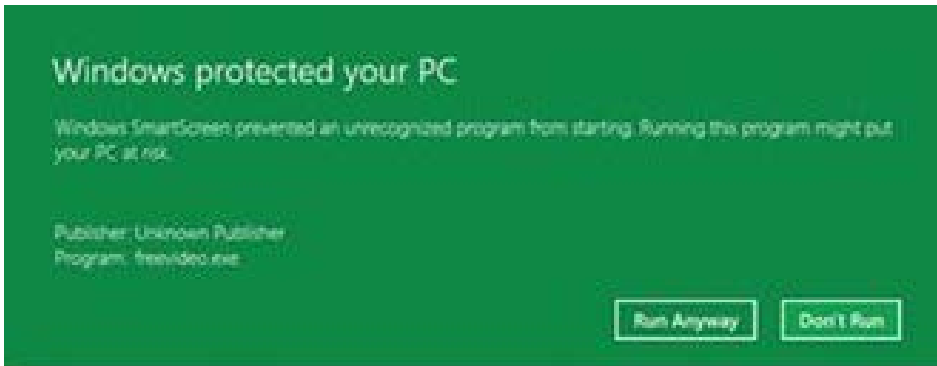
Windows protected your PC

Windows SmartScreen prevented an unrecognized program from starting. Running this program might put your PC at risk.

Publisher: Unknown Publisher
Program: freevideo.exe

Run Anyway

Don't Run